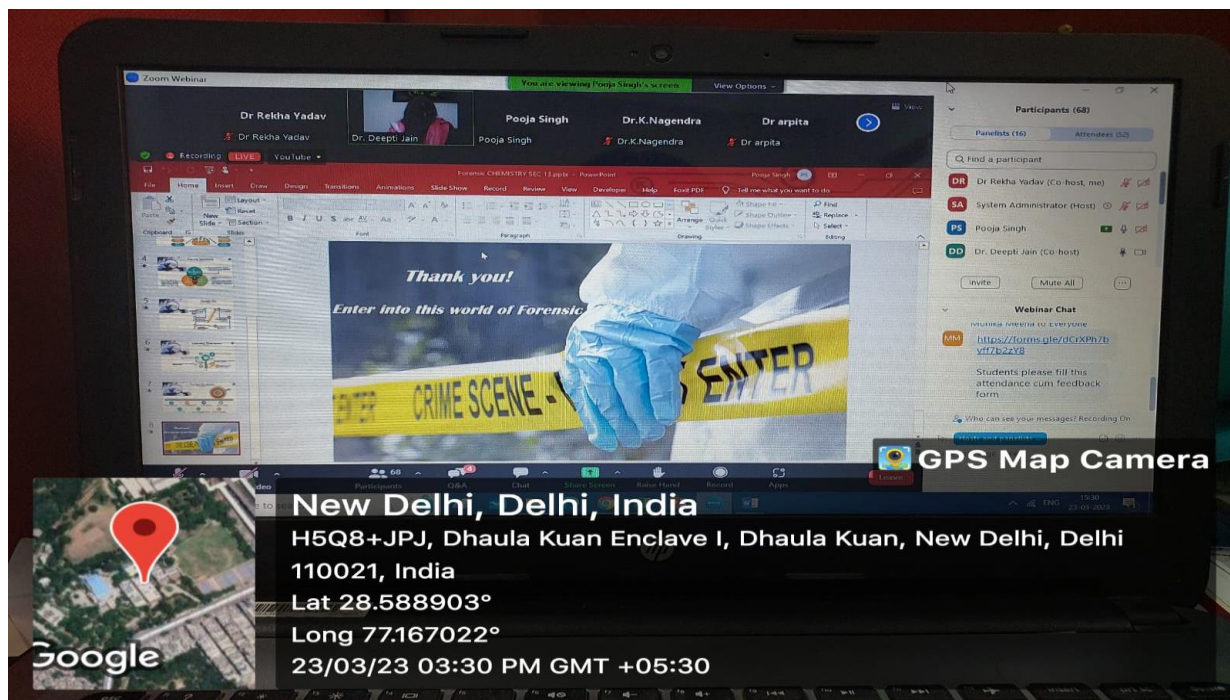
Zoom Webinar

You are viewing Pooja Singh's screen View Options

Dr Rekha Yadav
Dr Rekha Yadav
Dr. Deepti Jain
Pooja Singh
Pooja Singh
Dr.K.Nagendra
Dr.K.Nagendra
Dr arpita
Dr arpita

Recording LIVE YouTube

Forensic CHEMISTRY SEC 13.pptx - PowerPoint

File Home Insert Draw Design Transitions Animations Slide Show Record Review View Developer Help Foxit PDF Tell me what you want to do

Thank you!

Enter into this world of Forensic

CRIME SCENE ENTER

Participants (68)

Panelists (16) Attendees (52)

Find a participant

DR Dr Rekha Yadav (Co-host, me)
SA System Administrator (Host)
PS Pooja Singh
DD Dr. Deepti Jain (Co-host)

Invite Mute All

Webinar Chat

Monika Meena to Everyone

MM https://forms.gle/dCrXPh7bvff7b2zY8

Students please fill this attendance cum feedback form

Who can see your messages? Recording On

68 Participants Q&A Chat Share Screen Raise Hand Record Apps Leave

GPS Map Camera

New Delhi, Delhi, India
H5Q8+JPJ, Dhaula Kuan Enclave I, Dhaula Kuan, New Delhi, Delhi 110021, India
Lat 28.588903°
Long 77.167022°
23/03/23 03:30 PM GMT +05:30

Google